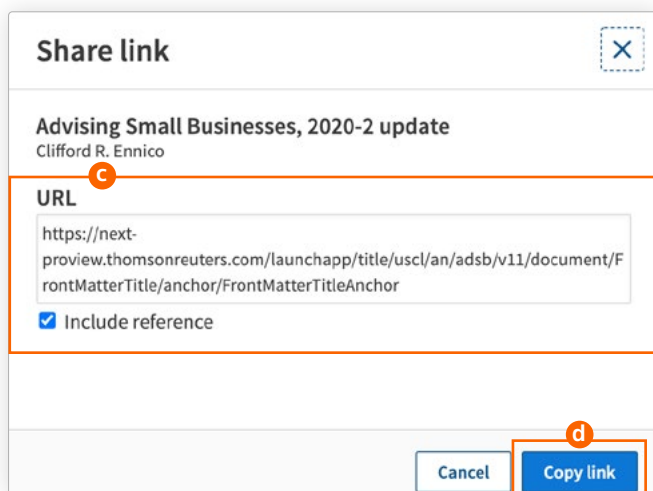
Share link

X

Advising Small Businesses, 2020-2 update
Clifford R. Ennico

c

URL

https://next-proview.thomsonreuters.com/launchapp/title/uscl/an/adsb/v11/document/FrontMatterTitle/anchor/FrontMatterTitleAnchor

Include reference

d

Cancel

Copy link